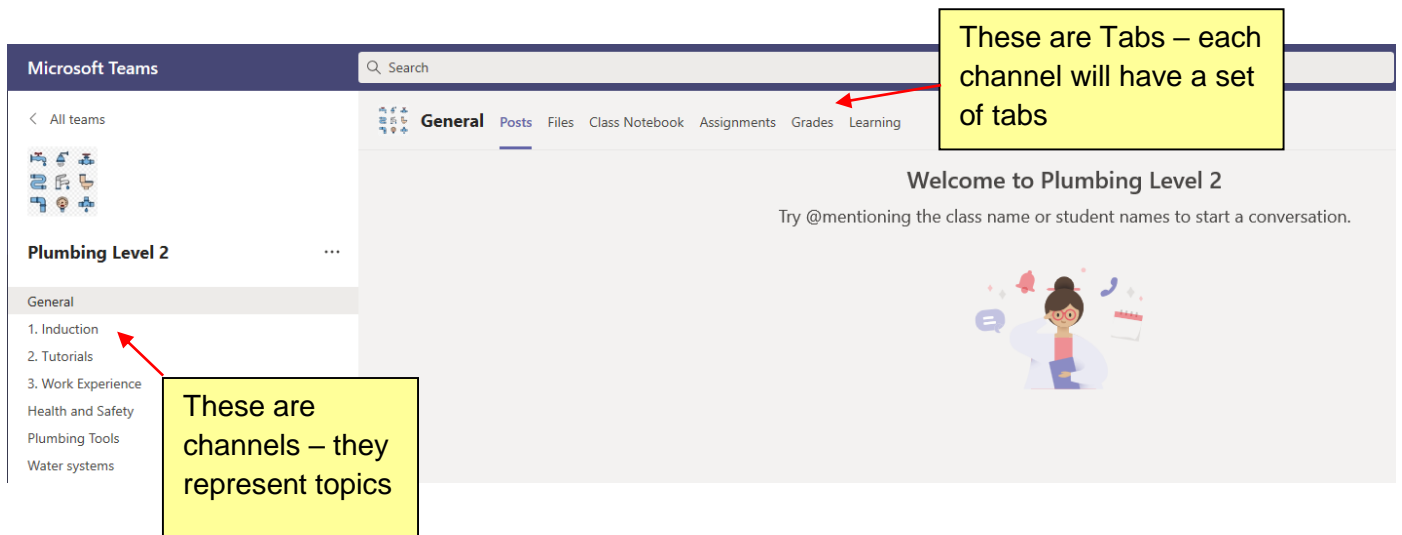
Microsoft Teams

Search

These are Tabs – each channel will have a set of tabs

< All teams

Plumbing Level 2 ...

General

1. Induction

2. Tutorials

3. Work Experience

Health and Safety

Plumbing Tools

Water systems

These are channels – they represent topics

General Posts Files Class Notebook Assignments Grades Learning

Welcome to Plumbing Level 2

Try @mentioning the class name or student names to start a conversation.